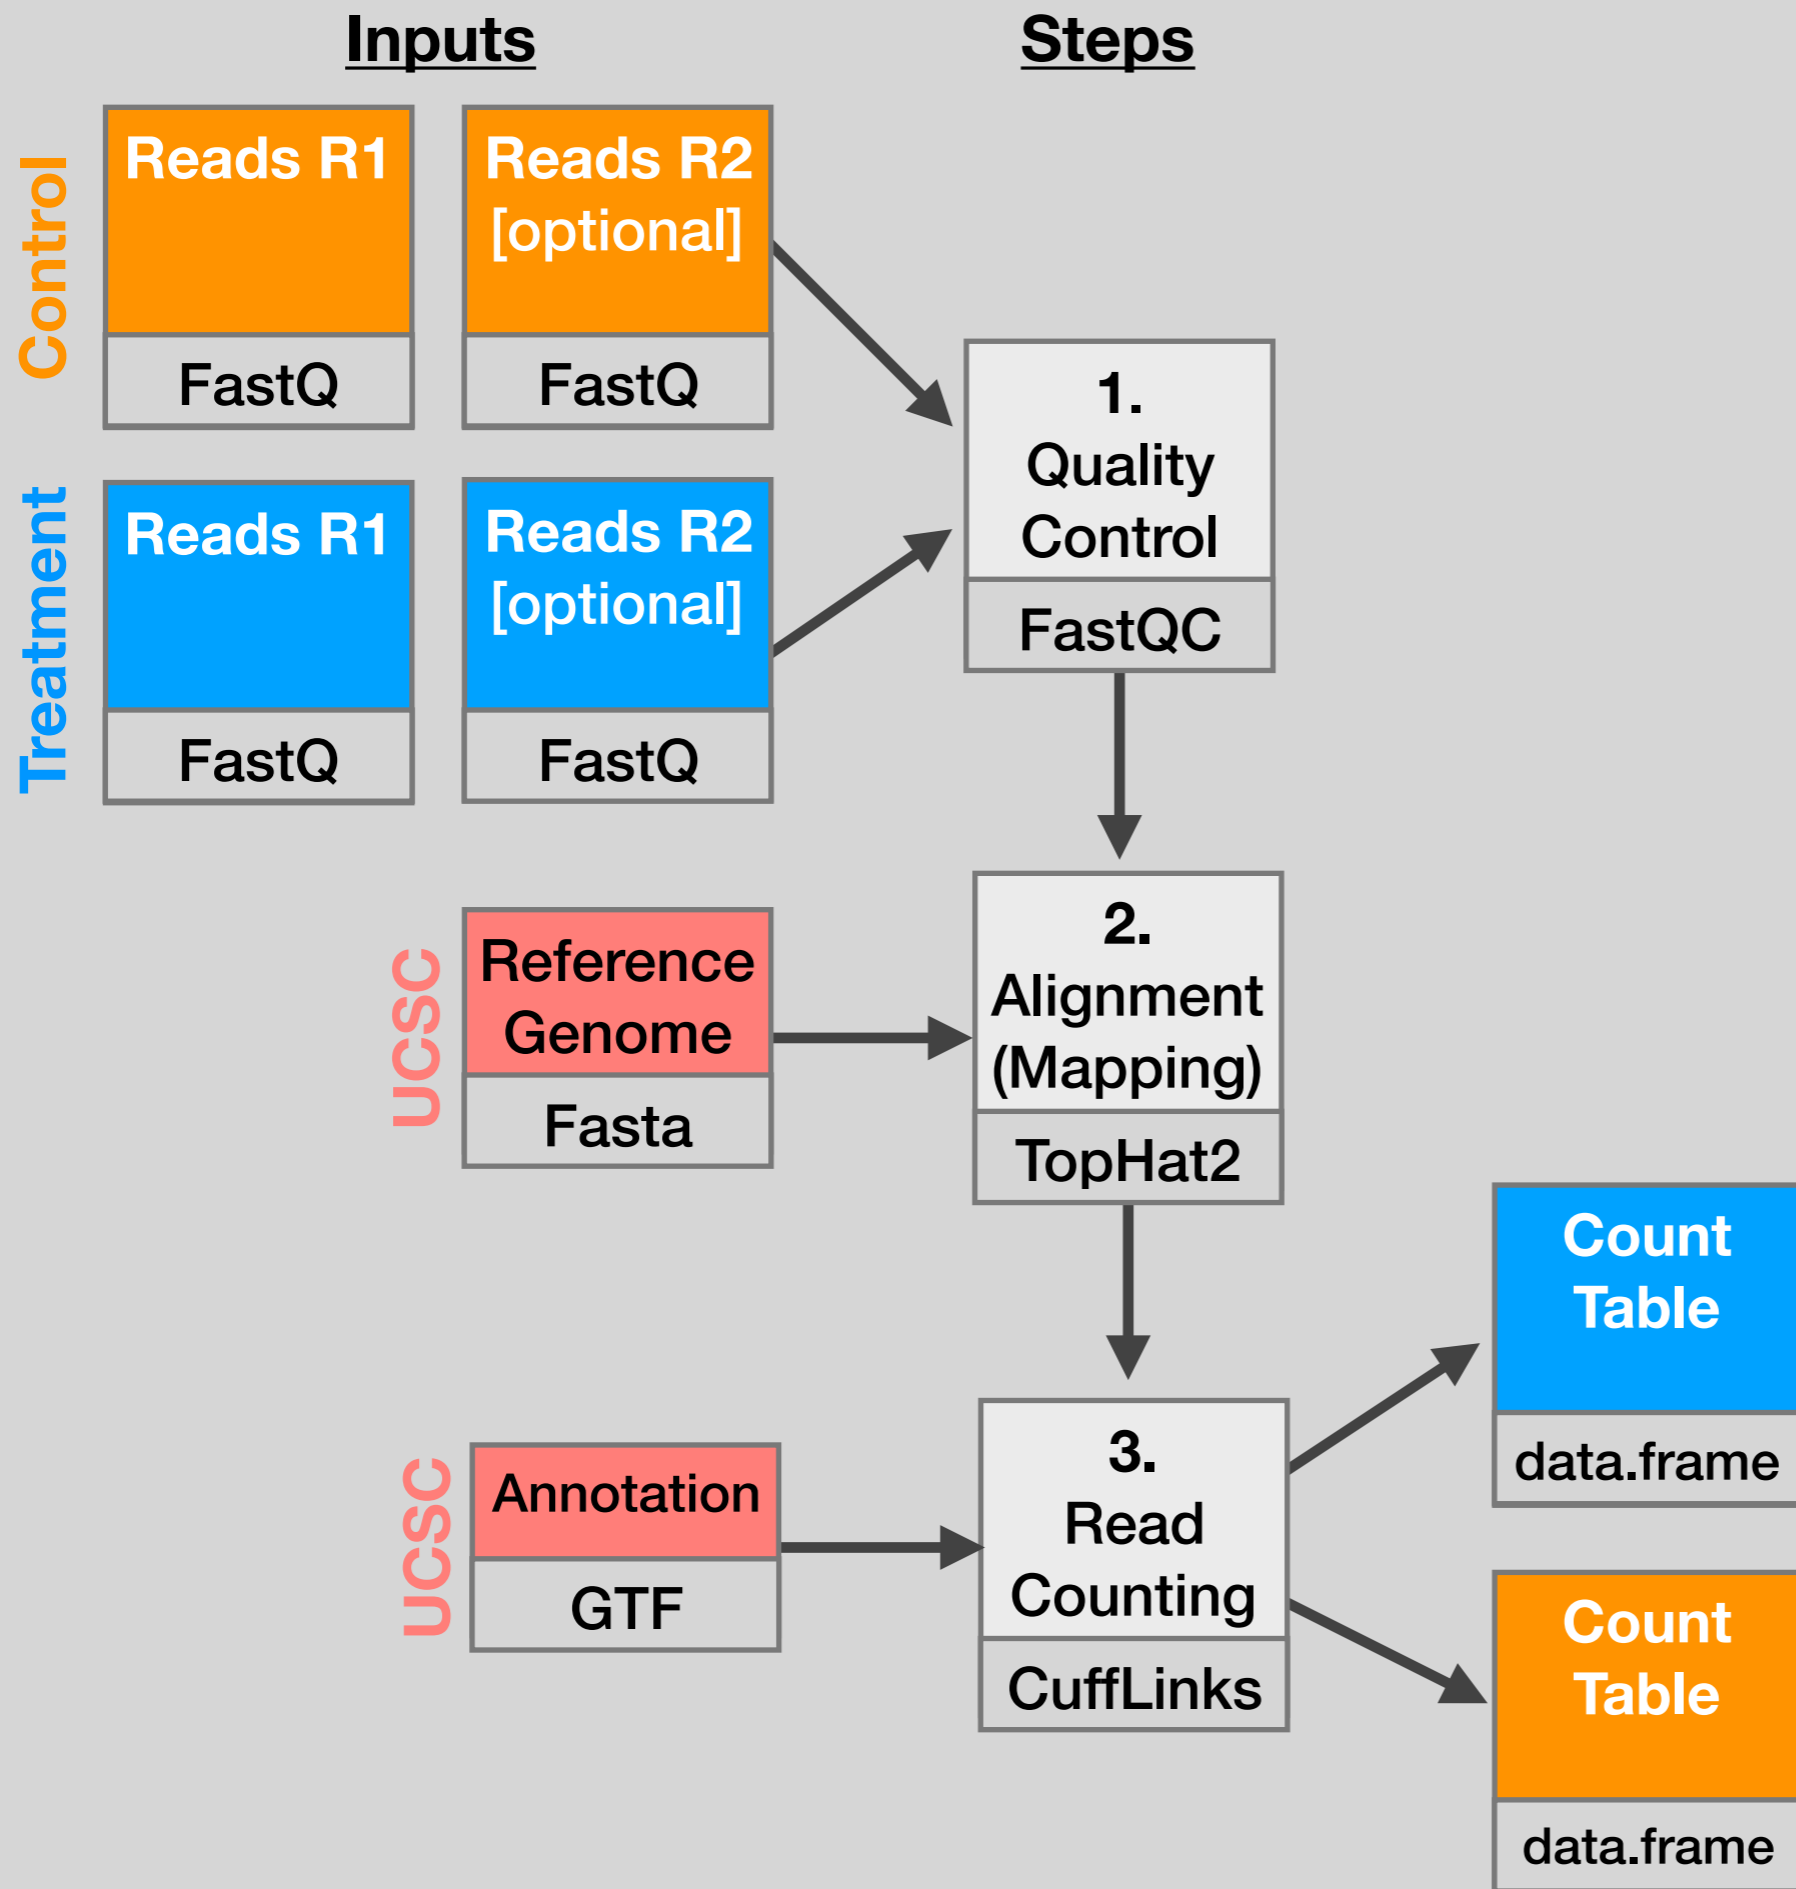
Inputs

Steps

Control

Reads R1

FastQ

Reads R2 [optional]

FastQ

Treatment

Reads R1

FastQ

Reads R2 [optional]

FastQ

1. Quality Control

FastQC

UCSC

Reference Genome

Fasta

2. Alignment (Mapping)

TopHat2

UCSC

Annotation

GTF

3. Read Counting

CuffLinks

Count Table

data.frame

Count Table

data.frame